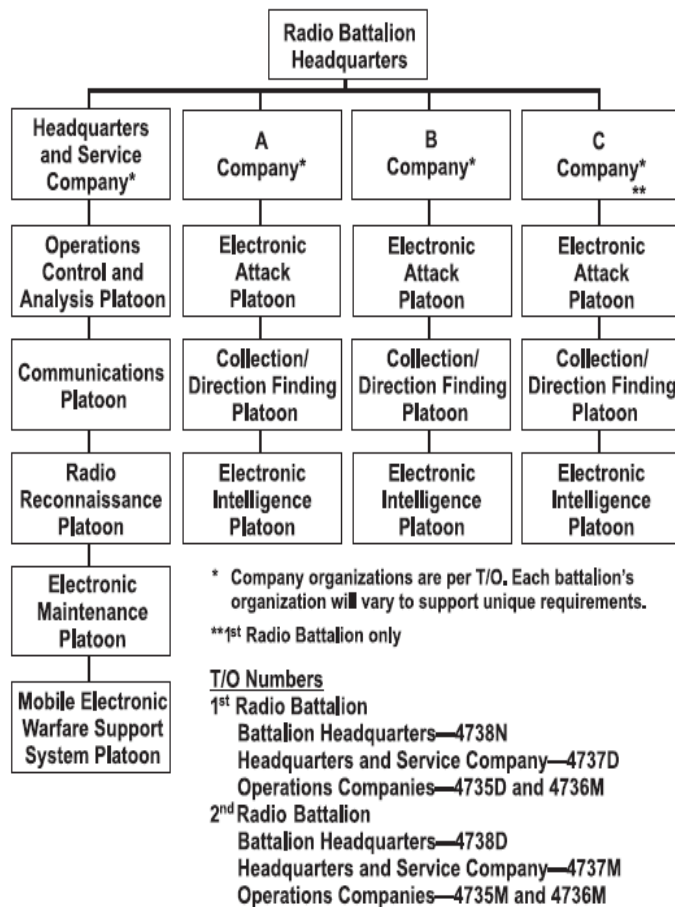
Radio Battalion Headquarters

Headquarters and Service Company*

Operations Control and Analysis Platoon

Communications Platoon

Radio Reconnaissance Platoon

Electronic Maintenance Platoon

Mobile Electronic Warfare Support System Platoon

A Company*

Electronic Attack Platoon

Collection/ Direction Finding Platoon

Electronic Intelligence Platoon

B Company*

Electronic Attack Platoon

Collection/ Direction Finding Platoon

Electronic Intelligence Platoon

C Company* **

Electronic Attack Platoon

Collection/ Direction Finding Platoon

Electronic Intelligence Platoon

* Company organizations are per T/O. Each battalion's organization will vary to support unique requirements.

**1st Radio Battalion only

T/O Numbers
1st Radio Battalion
Battalion Headquarters—4738N
Headquarters and Service Company—4737D
Operations Companies—4735D and 4736M
2nd Radio Battalion
Battalion Headquarters—4738D
Headquarters and Service Company—4737M
Operations Companies—4735M and 4736M